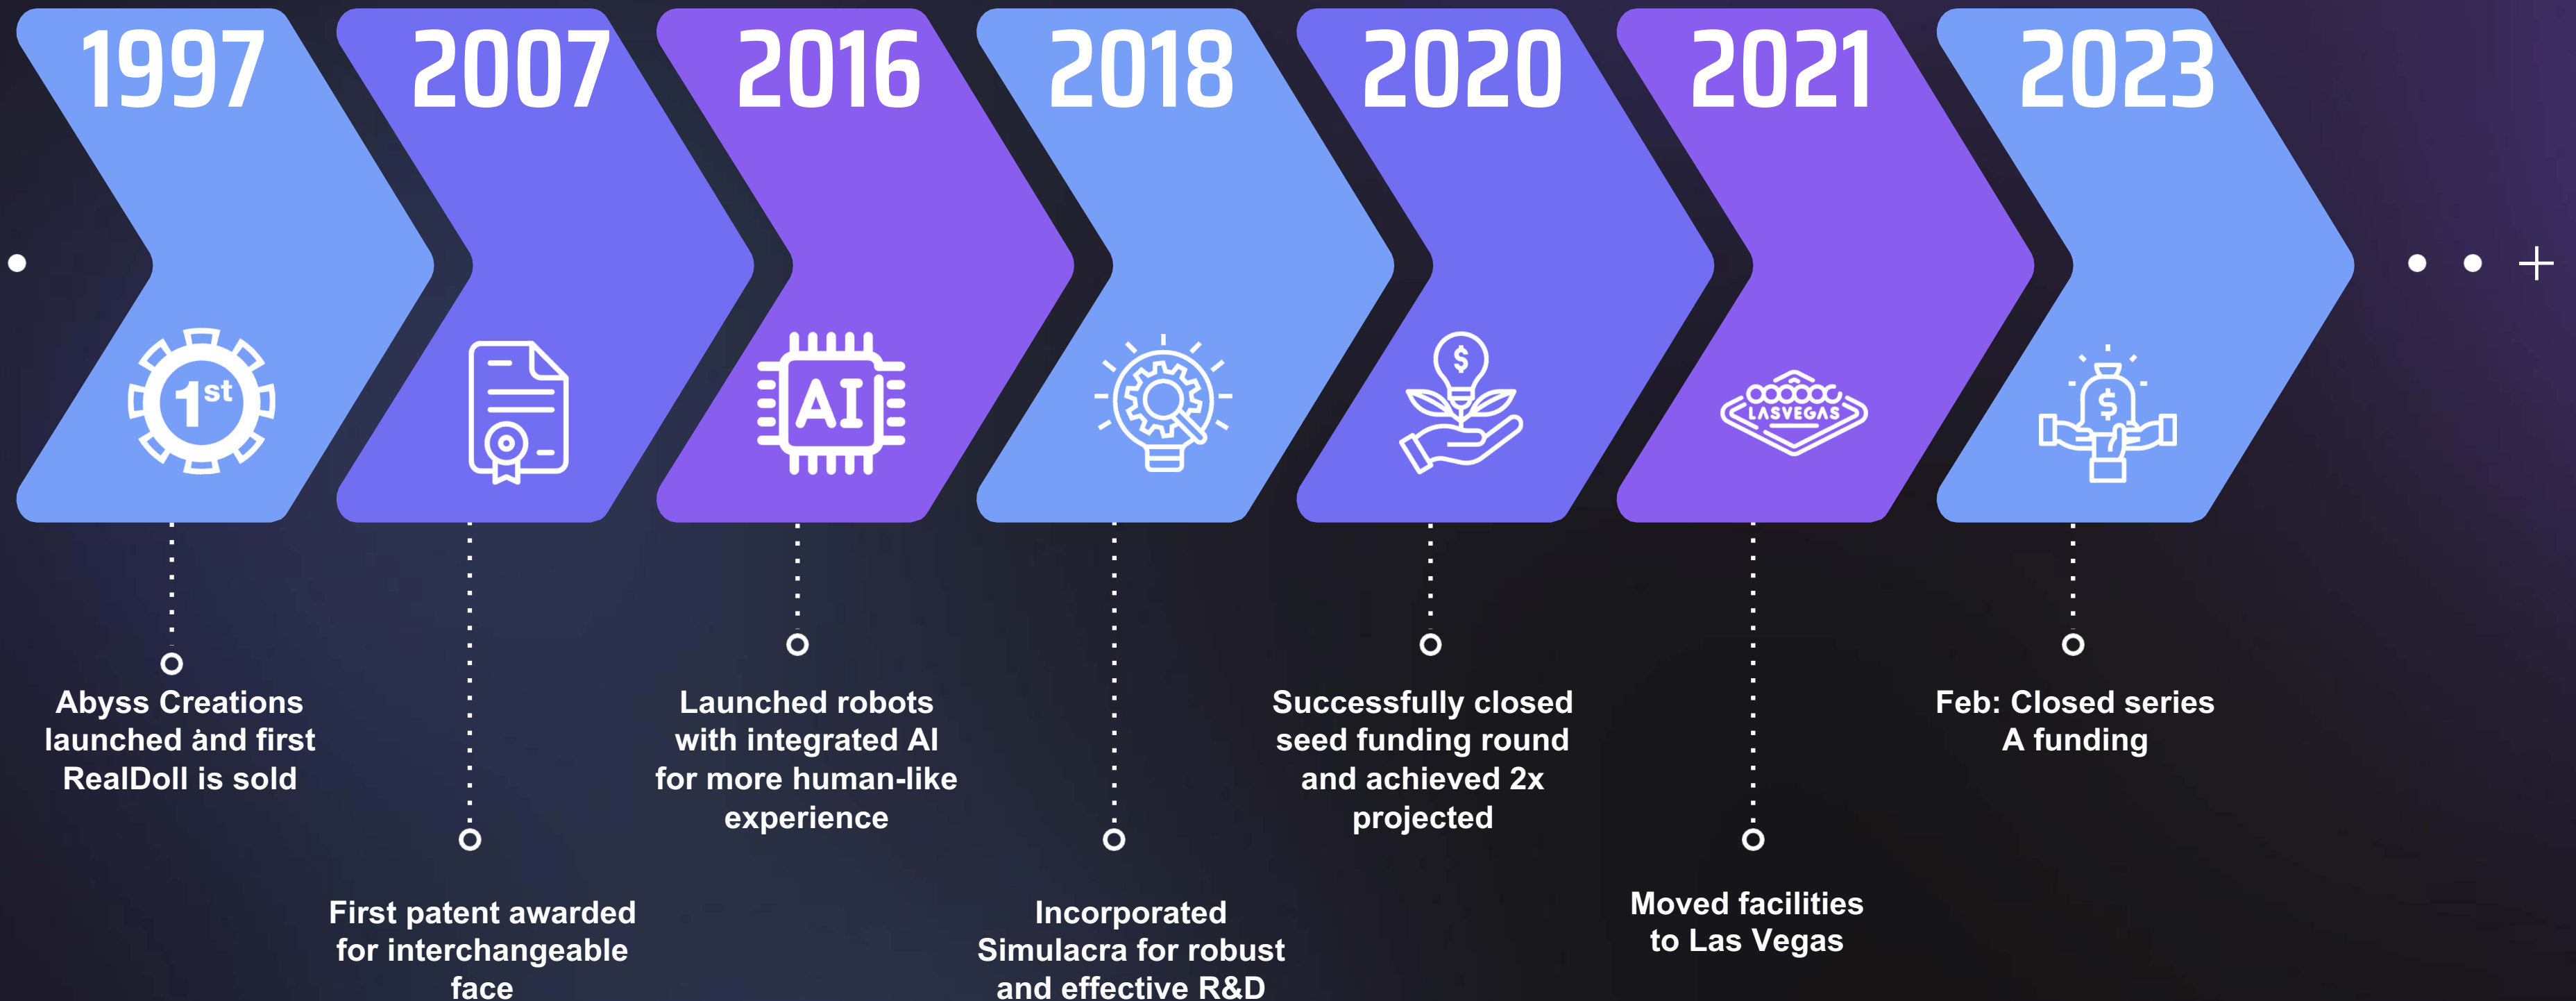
1997

$1^{st}$

Abyss Creations launched and first RealDoll is sold

2007

First patent awarded for interchangeable face

2016

AI

Launched robots with integrated AI for more human-like experience

2018

Incorporated Simulacra for robust and effective R&D

2020

$

Successfully closed seed funding round and achieved 2x projected

2021

LASVEGAS

Moved facilities to Las Vegas

2023

$

Feb: Closed series A funding